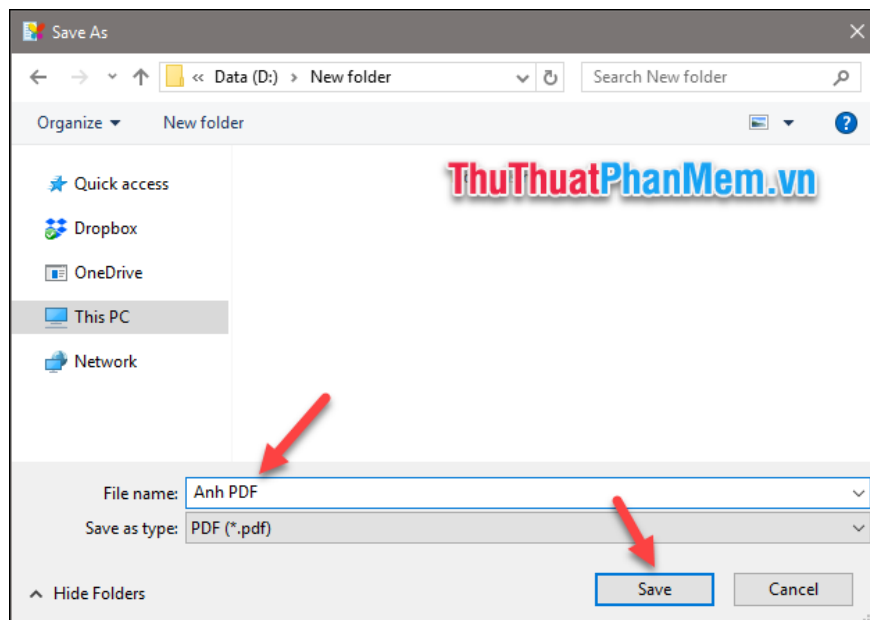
Save As

« Data (D:) › New folder

Search New folder

Organize ▾ New folder

Quick access
Dropbox
OneDrive
This PC
Network

ThuThuatPhanMem.vn

File name: Anh PDF
Save as type: PDF (*.pdf)

Hide Folders

Save
Cancel